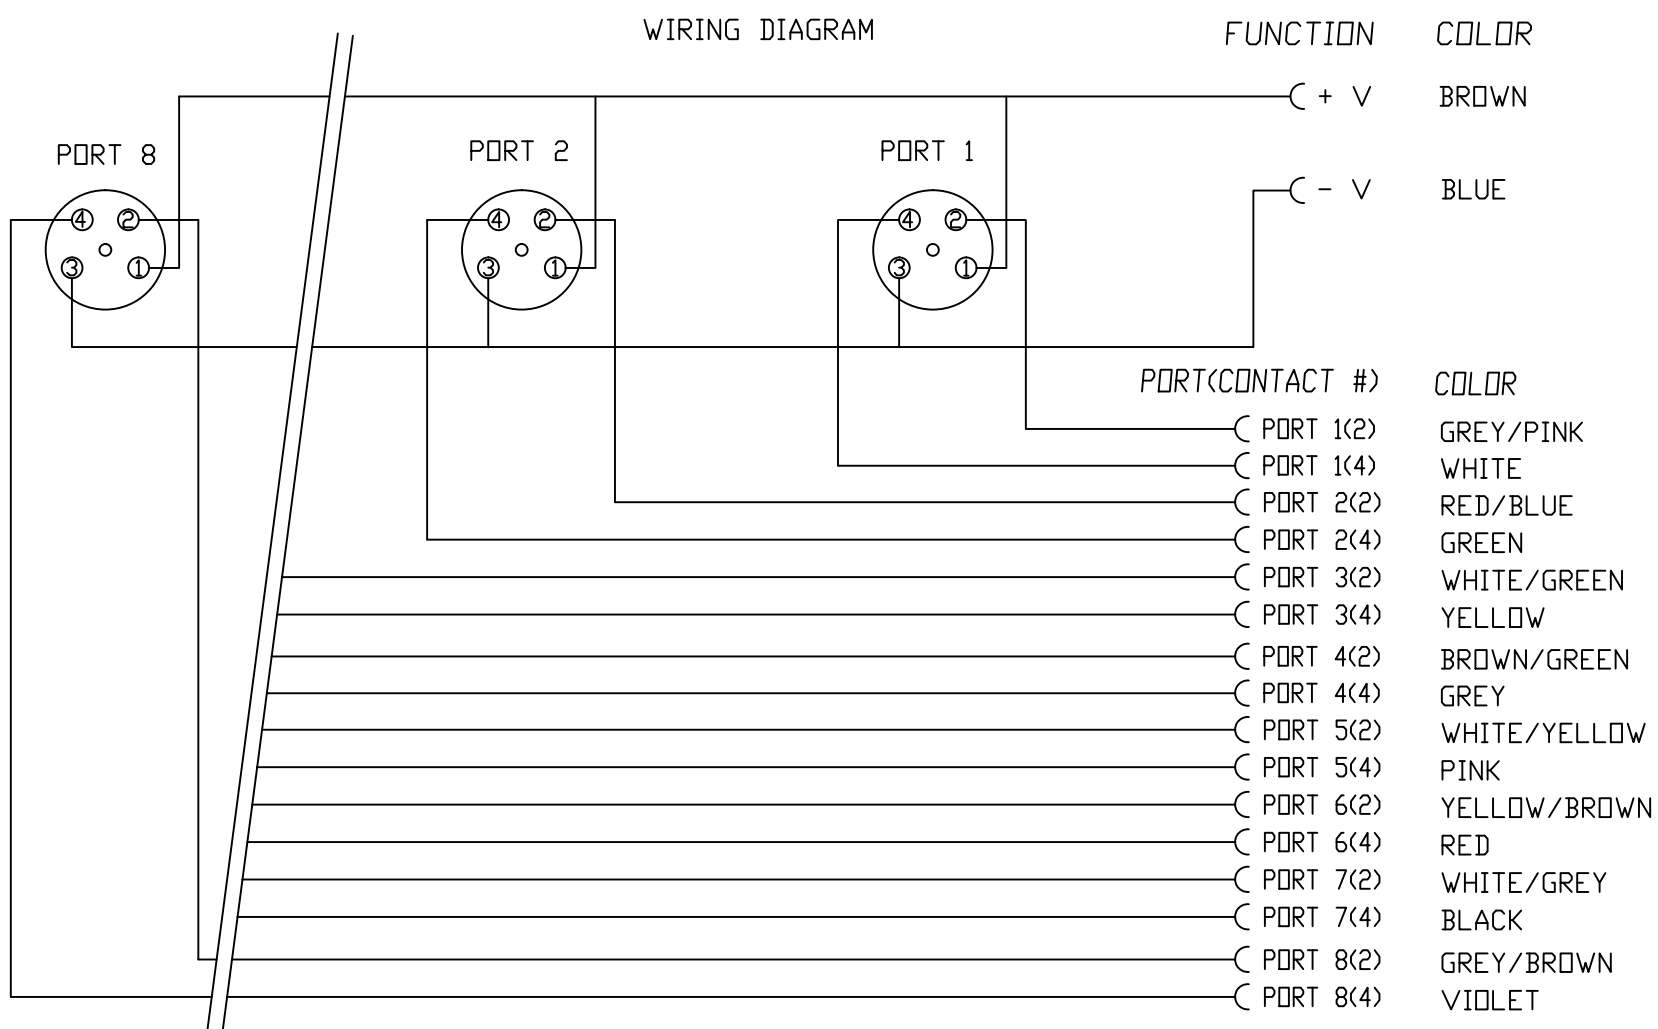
WIRING DIAGRAM

FUNCTION COLOR

+ V BROWN

- V BLUE

PORT 8
④ ② ③ ①

PORT 2
④ ② ③ ①

PORT 1
④ ② ③ ①

PORT(CONTACT #) COLOR

| PORT(CONTACT #) | COLOR |
|---|---|
| PORT 1(2) | GREY/PINK |
| PORT 1(4) | WHITE |
| PORT 2(2) | RED/BLUE |
| PORT 2(4) | GREEN |
| PORT 3(2) | WHITE/GREEN |
| PORT 3(4) | YELLOW |
| PORT 4(2) | BROWN/GREEN |
| PORT 4(4) | GREY |
| PORT 5(2) | WHITE/YELLOW |
| PORT 5(4) | PINK |
| PORT 6(2) | YELLOW/BROWN |
| PORT 6(4) | RED |
| PORT 7(2) | WHITE/GREY |
| PORT 7(4) | BLACK |
| PORT 8(2) | GREY/BROWN |
| PORT 8(4) | VIOLET |